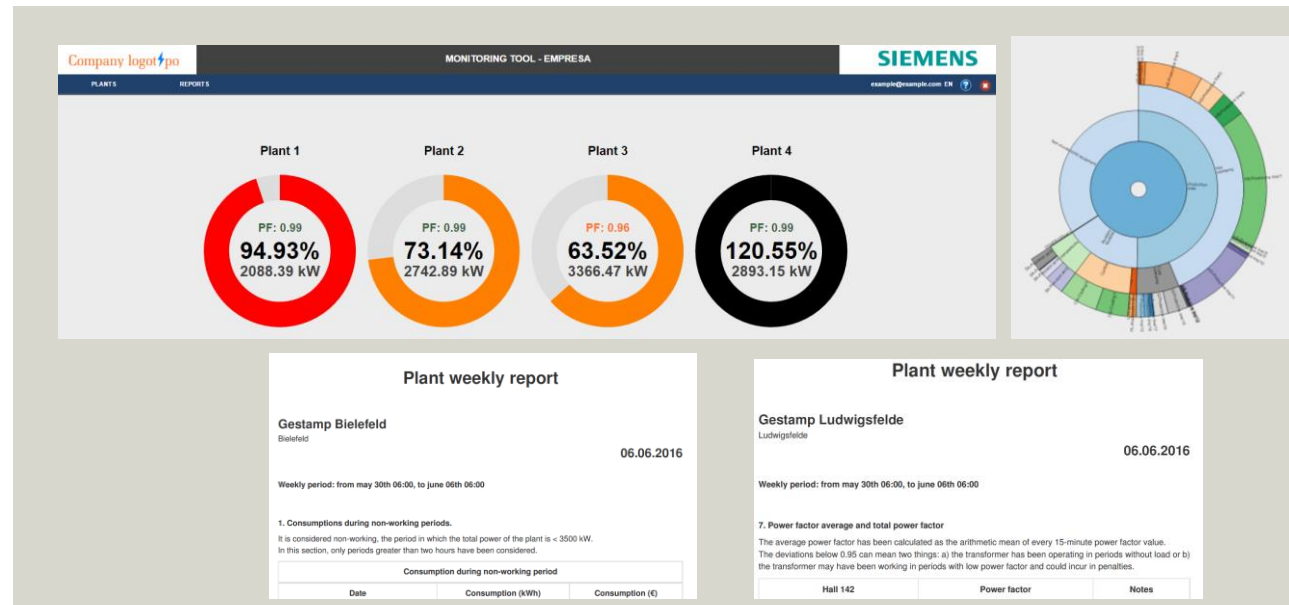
Company logotypo

MONITORING TOOL - EMPRESA

SIEMENS

PLANTS

REPORTS

example@example.com EN

Plant 1

PF: 0.99

94.93%

2088.39 kW

Plant 2

PF: 0.99

73.14%

2742.89 kW

Plant 3

PF: 0.96

63.52%

3366.47 kW

Plant 4

PF: 0.99

120.55%

2893.15 kW

Plant weekly report

Gestamp Bielefeld

Bielefeld

06.06.2016

Weekly period: from may 30th 06:00, to june 06th 06:00

1. Consumptions during non-working periods.

It is considered non-working, the period in which the total power of the plant is < 3500 kW.
In this section, only periods greater than two hours have been considered.

| Consumption during non-working period | | |
|---|---|---|
| Date | Consumption (kWh) | Consumption (€) |

Plant weekly report

Gestamp Ludwigsfelde

Ludwigsfelde

06.06.2016

Weekly period: from may 30th 06:00, to june 06th 06:00

7. Power factor average and total power factor

The average power factor has been calculated as the arithmetic mean of every 15-minute power factor value.
The deviations below 0.95 can mean two things: a) the transformer has been operating in periods without load or b) the transformer may have been working in periods with low power factor and could incur in penalties.

| Hall 142 | Power factor | Notes |
|---|---|---|